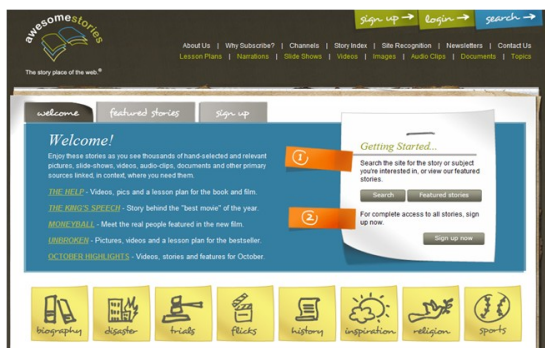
awesome stories

The story place of the web.®

sign up → login → search →

About Us | Why Subscribe? | Channels | Story Index | Site Recognition | Newsletters | Contact Us
Lesson Plans | Narrations | Slide Shows | Videos | Images | Audio Clips | Documents | Topics

welcome | featured stories | sign up

Welcome!

Enjoy these stories as you see thousands of hand-selected and relevant pictures, slide-shows, videos, audio-clips, documents and other primary sources linked, in context, where you need them.

THE HELP - Videos, pics and a lesson plan for the book and film.

THE KING'S SPEECH - Story behind the "best movie" of the year.

MONEYBALL - Meet the real people featured in the new film.

UNBROKEN - Pictures, videos and a lesson plan for the bestseller.

OCTOBER HIGHLIGHTS - Videos, stories and features for October.

Getting Started...

1

Search the site for the story or subject you're interested in, or view our featured stories.

Search | Featured stories

2

For complete access to all stories, sign up now.

Sign up now

biography | disaster | trials | flicks | history | inspiration | religion | sports